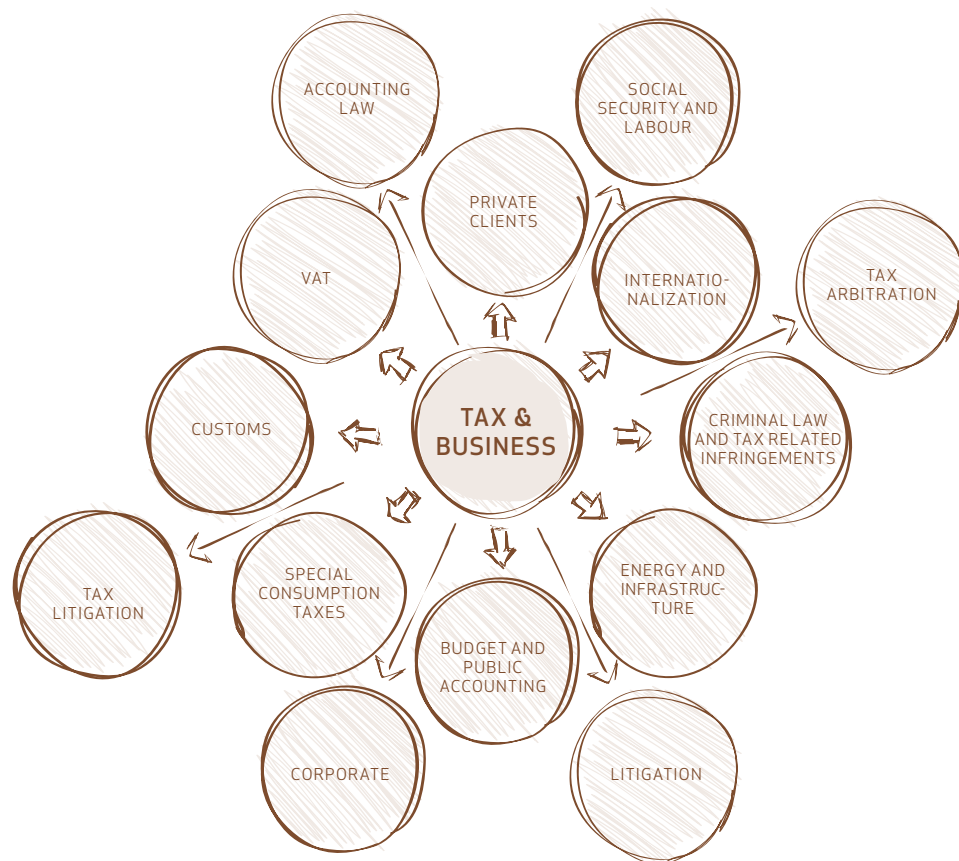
TAX & BUSINESS

ACCOUNTING LAW

SOCIAL SECURITY AND LABOUR

PRIVATE CLIENTS

VAT

INTERNATIONALIZATION

TAX ARBITRATION

CUSTOMS

CRIMINAL LAW AND TAX RELATED INFRINGEMENTS

TAX LITIGATION

SPECIAL CONSUMPTION TAXES

ENERGY AND INFRASTRUCTURE

BUDGET AND PUBLIC ACCOUNTING

CORPORATE

LITIGATION